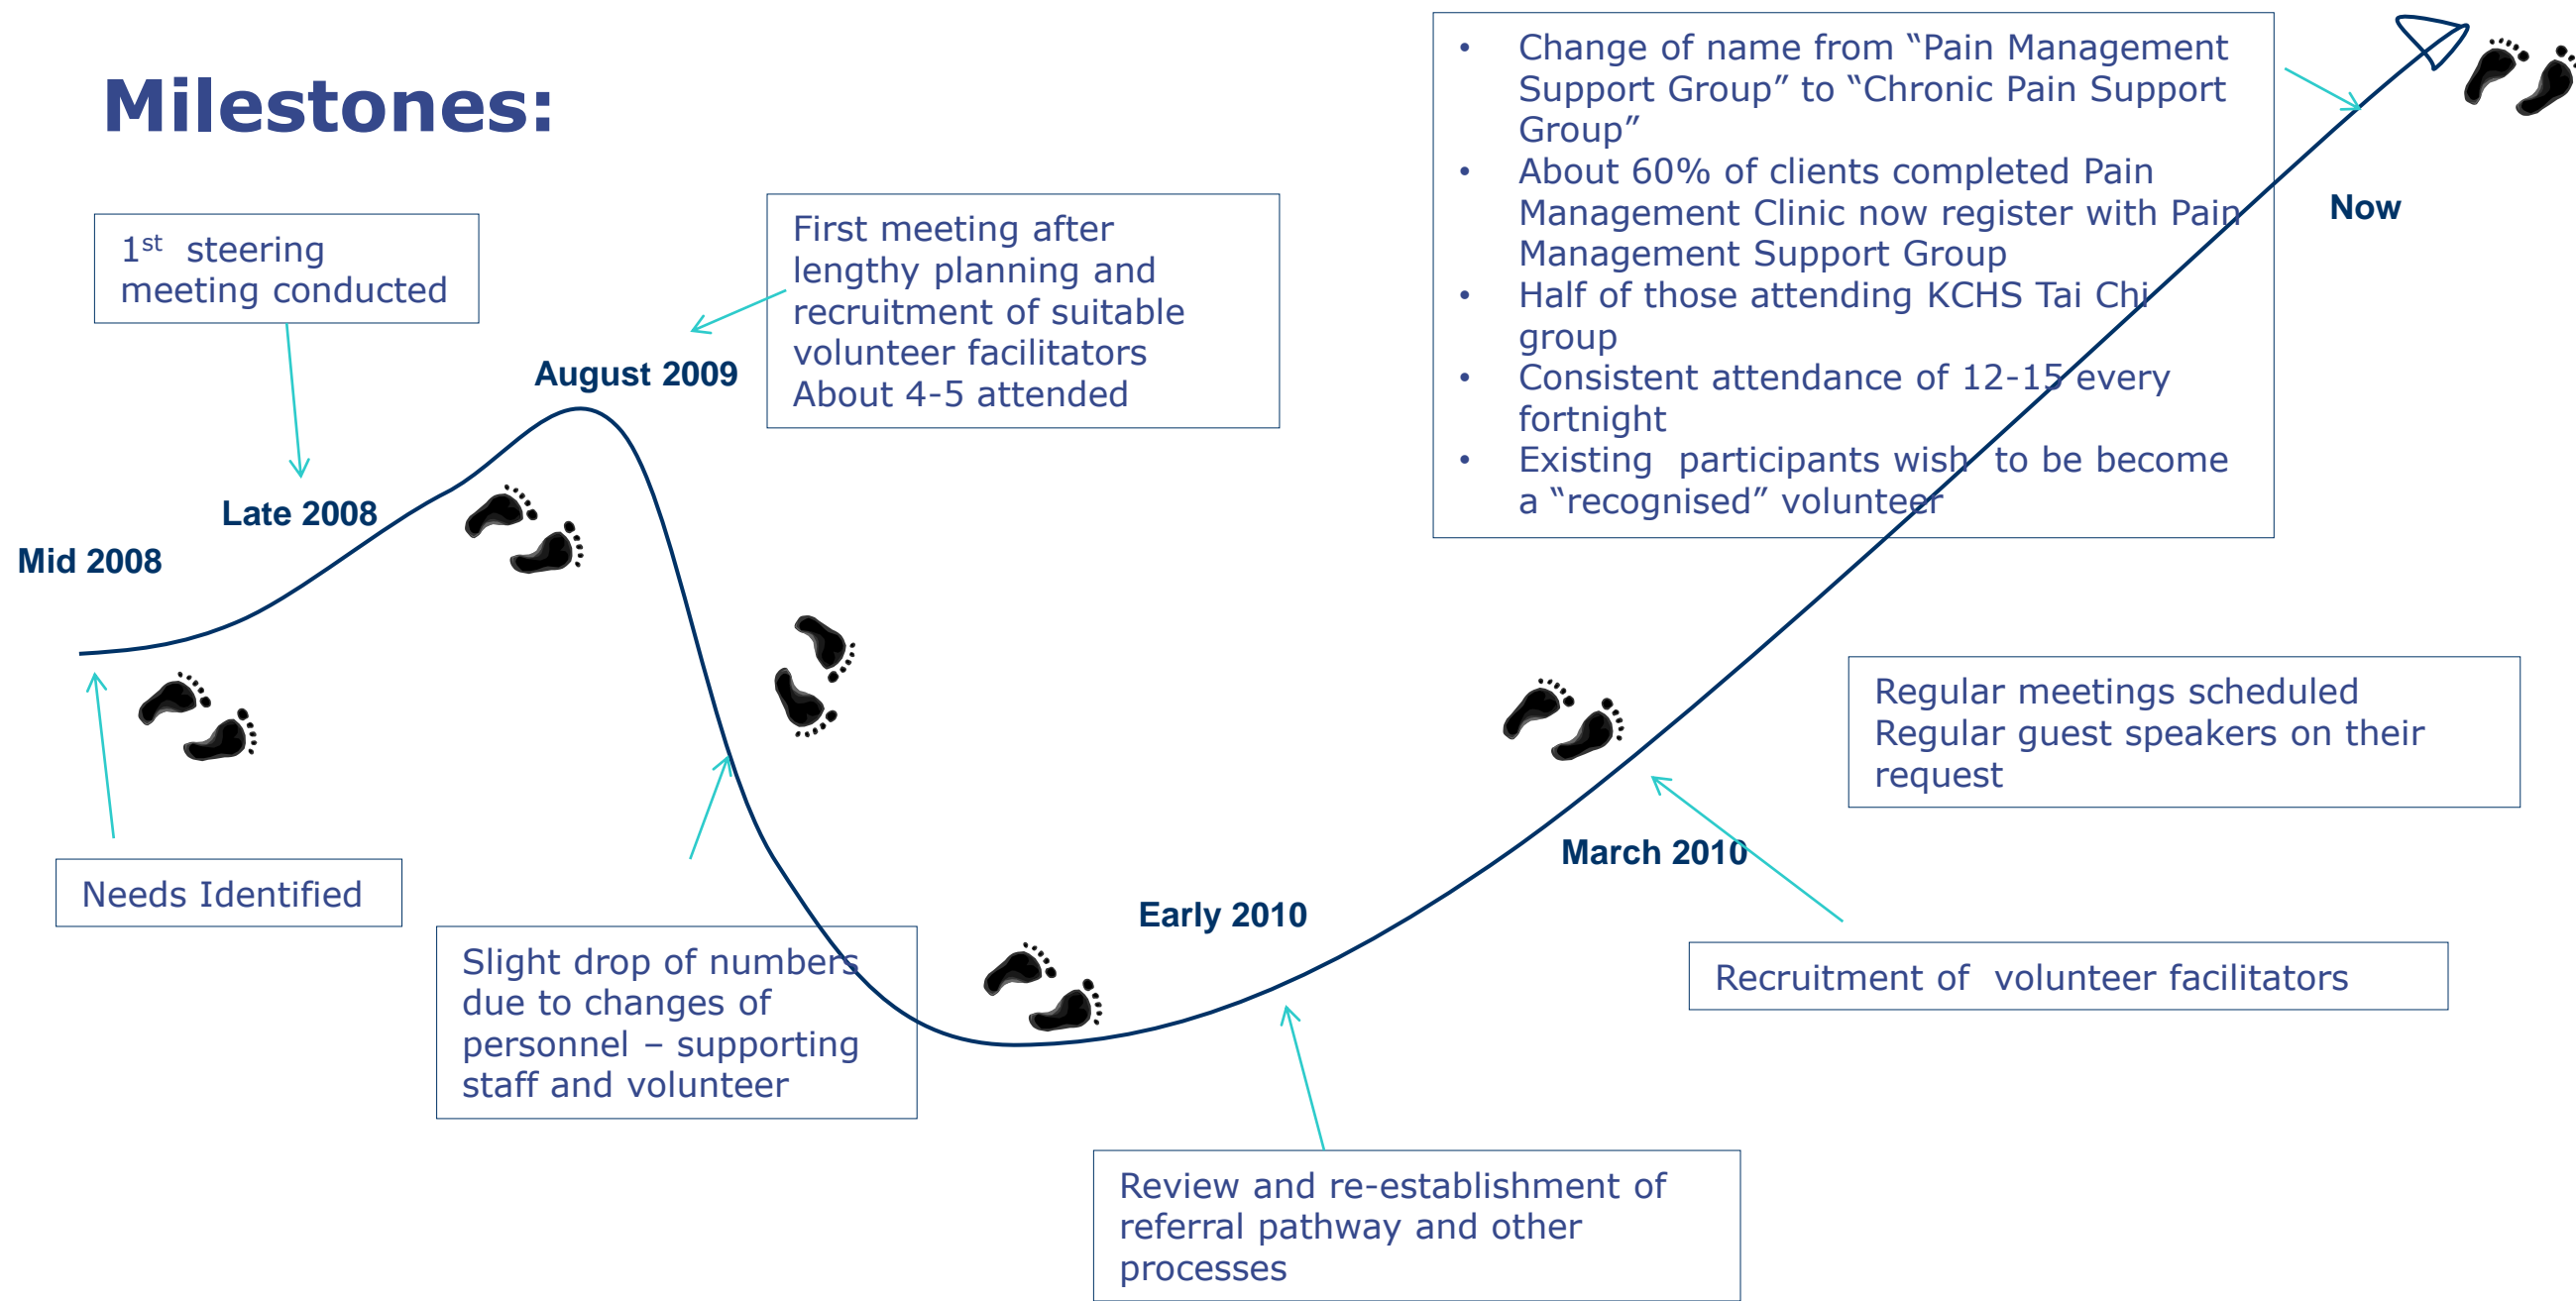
Milestones:

- Change of name from "Pain Management Support Group" to "Chronic Pain Support Group"
- About 60% of clients completed Pain Management Clinic now register with Pain Management Support Group
- Half of those attending KCHS Tai Chi group
- Consistent attendance of 12-15 every fortnight
- Existing participants wish to be become a "recognised" volunteer

Now

$1^{st}$ steering meeting conducted

First meeting after lengthy planning and recruitment of suitable volunteer facilitators
About 4-5 attended

August 2009

Late 2008

Mid 2008

Regular meetings scheduled
Regular guest speakers on their request

March 2010

Needs Identified

Early 2010

Recruitment of volunteer facilitators

Slight drop of numbers due to changes of personnel – supporting staff and volunteer

Review and re-establishment of referral pathway and other processes